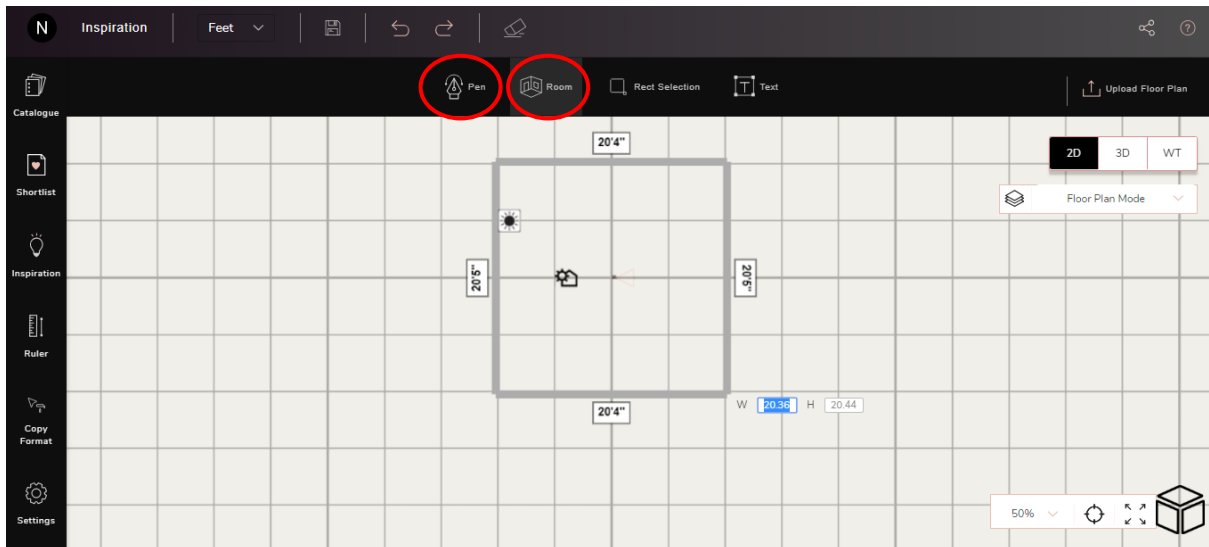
N Inspiration Feet

Pen Room Rect Selection Text Upload Floor Plan

Catalogue

Shortlist

Inspiration

Ruler

Copy Format

Settings

20'4"

2D 3D WT

Floor Plan Mode

20'5"

20'6"

20'4"

W 20.36 H 20.44

50%